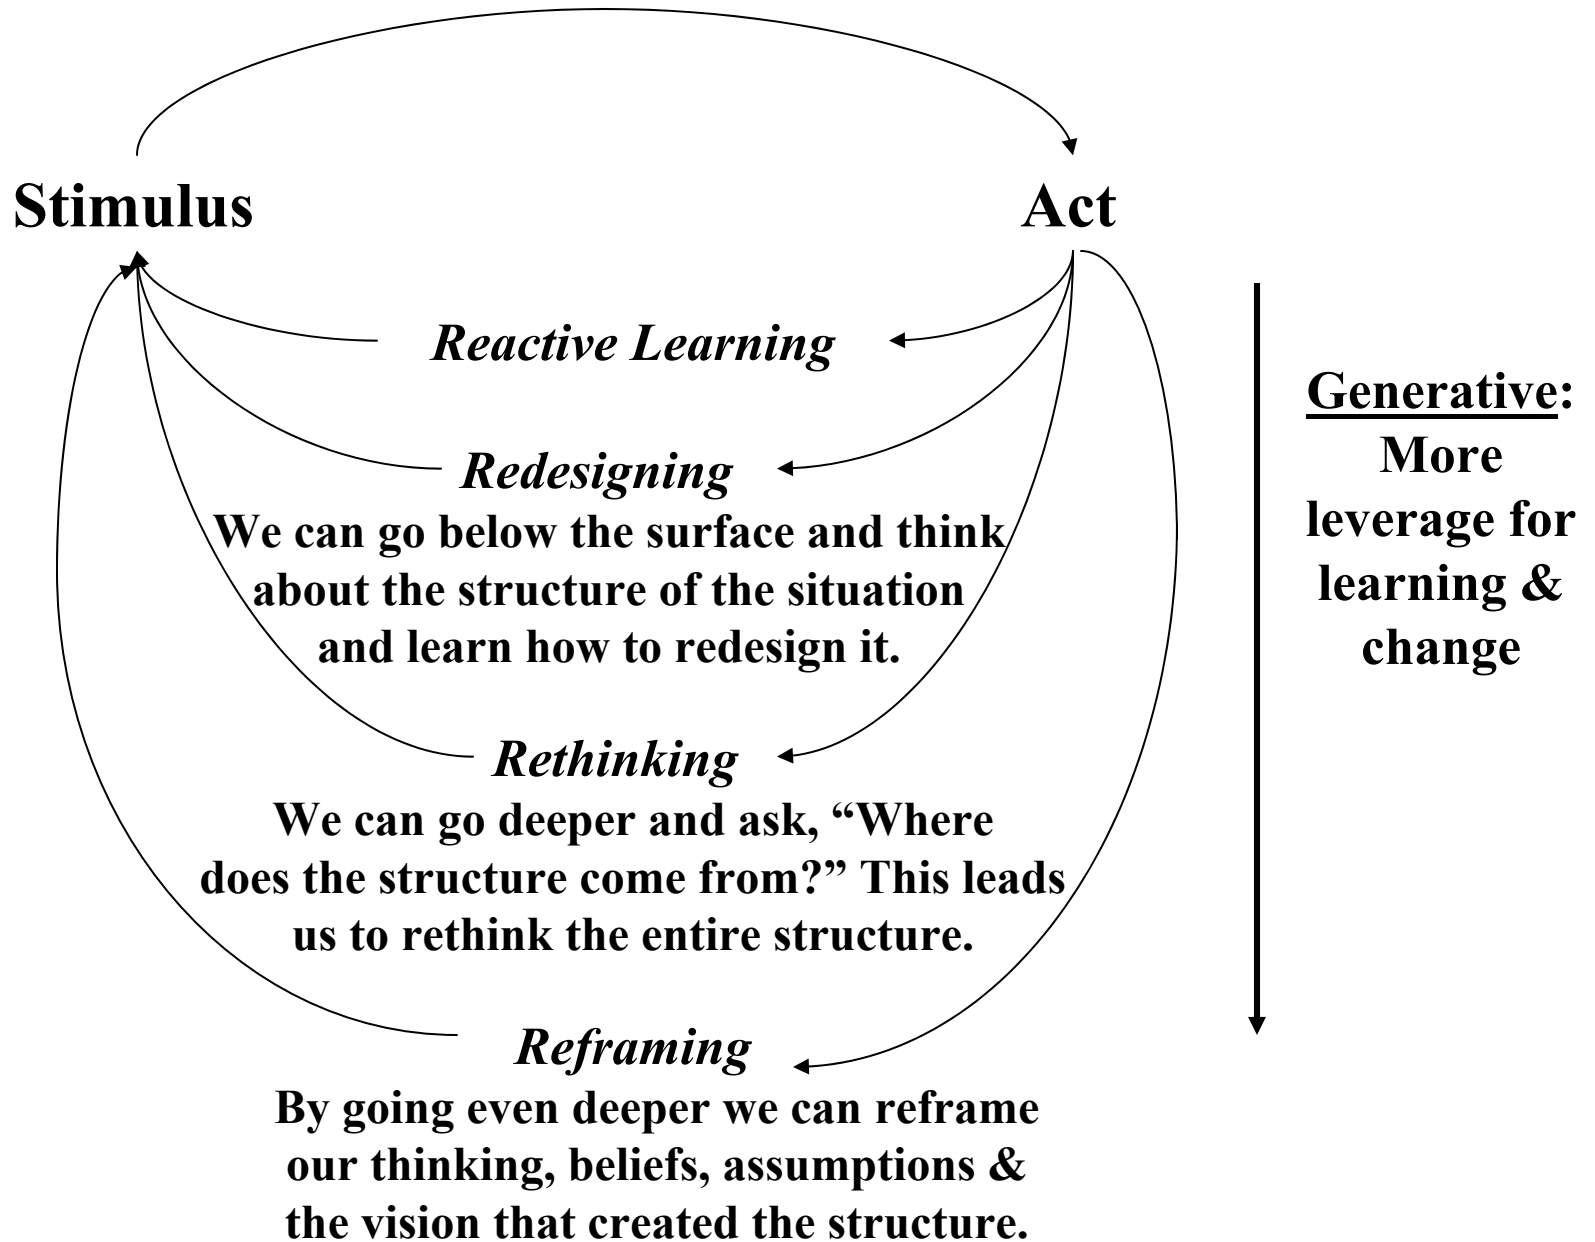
Stimulus

Act

Reactive Learning

Redesigning

We can go below the surface and think about the structure of the situation and learn how to redesign it.

Rethinking

We can go deeper and ask, “Where does the structure come from?” This leads us to rethink the entire structure.

Reframing

By going even deeper we can reframe our thinking, beliefs, assumptions & the vision that created the structure.

Generative: More leverage for learning & change